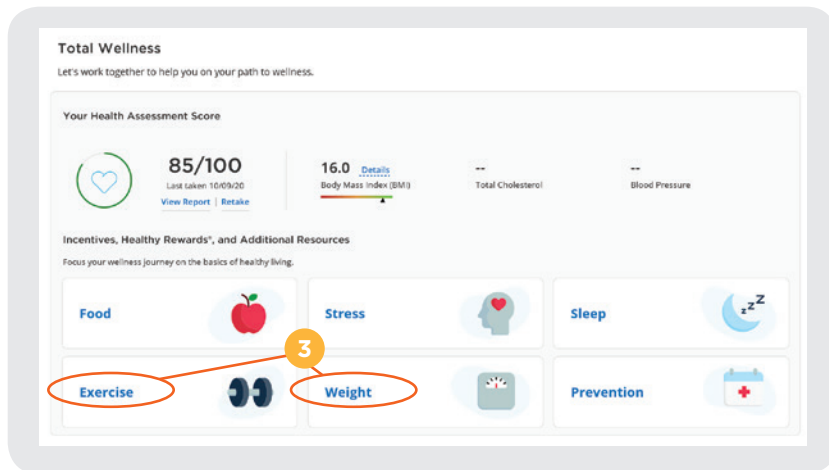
Total Wellness

Let's work together to help you on your path to wellness.

Your Health Assessment Score

85/100

Last taken 10/09/20

View Report | Retake

16.0 Details

Body Mass Index (BMI)

--

Total Cholesterol

--

Blood Pressure

Incentives, Healthy Rewards®, and Additional Resources

Focus your wellness journey on the basics of healthy living.

Food

Stress

Sleep

3

Exercise

Weight

Prevention